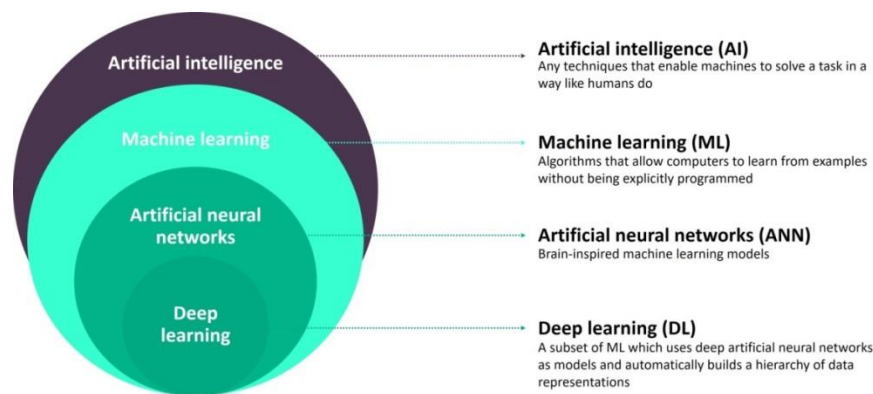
Artificial intelligence

Machine learning

Artificial neural networks

Deep learning

Artificial intelligence (AI)
Any techniques that enable machines to solve a task in a way like humans do

Machine learning (ML)
Algorithms that allow computers to learn from examples without being explicitly programmed

Artificial neural networks (ANN)
Brain-inspired machine learning models

Deep learning (DL)
A subset of ML which uses deep artificial neural networks as models and automatically builds a hierarchy of data representations